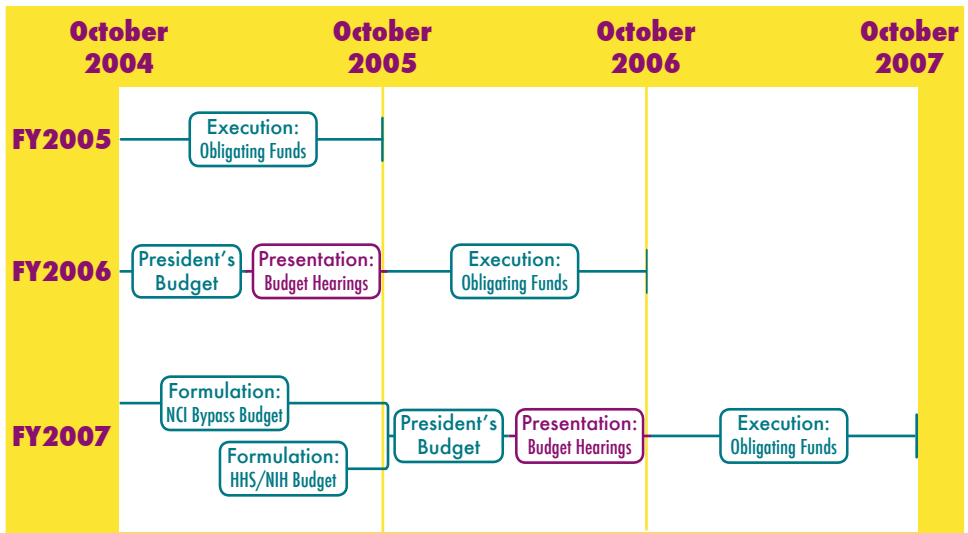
October 2004

October 2005

October 2006

October 2007

FY2005

Execution: Obligating Funds

FY2006

President's Budget

Presentation: Budget Hearings

Execution: Obligating Funds

FY2007

Formulation: NCI Bypass Budget

Formulation: HHS/NIH Budget

President's Budget

Presentation: Budget Hearings

Execution: Obligating Funds